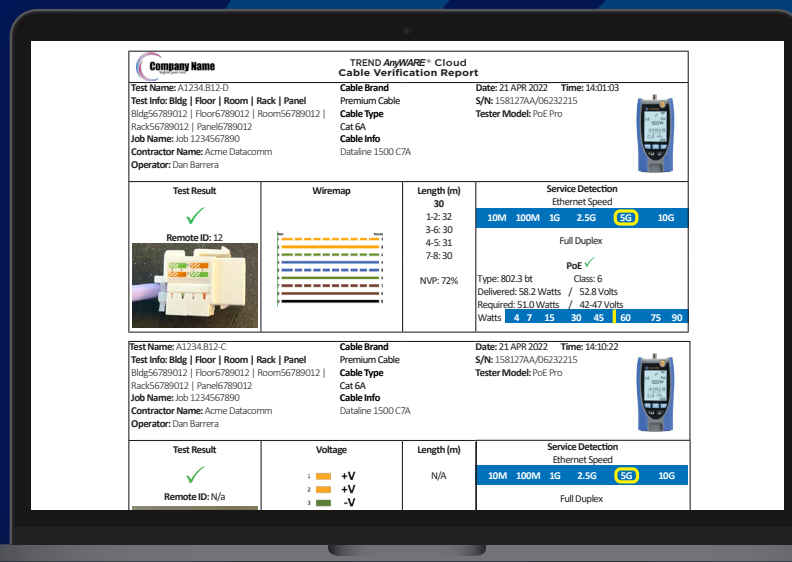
Company Name

TREND AnyWARE® Cloud
Cable Verification Report

**Test Name:** A1234.B12-D
**Test Info: Bldg | Floor | Room | Rack | Panel**
Bldg56789012 | Floor6789012 | Room56789012 | Rack56789012 | Panel6789012
**Job Name:** Job 1234567890
**Contractor Name:** Acme Datacomm
**Operator:** Dan Barrera

**Cable Brand**
Premium Cable
**Cable Type**
Cat 6A
**Cable Info**
Dataline 1500 C7A

**Date:** 21 APR 2022 **Time:** 14:01:03
**S/N:** 158127AA/06232215
**Tester Model:** PoE Pro

| Test Result | Wiremap | Length (m) | Service Detection |
|---|---|---|---|
| ✓ Remote ID: 12 | | 30 1-2: 32 3-6: 30 4-5: 31 7-8: 30 NVP: 72% | Ethernet Speed 10M 100M 1G 2.5G 5G 10G Full Duplex PoE ✓ Type: 802.3 bt Class: 6 Delivered: 58.2 Watts / 52.8 Volts Required: 51.0 Watts / 42-47 Volts Watts 4 7 15 30 45 60 75 90 |

**Test Name:** A1234.B12-C
**Test Info: Bldg | Floor | Room | Rack | Panel**
Bldg56789012 | Floor6789012 | Room56789012 | Rack56789012 | Panel6789012
**Job Name:** Job 1234567890
**Contractor Name:** Acme Datacomm
**Operator:** Dan Barrera

**Cable Brand**
Premium Cable
**Cable Type**
Cat 6A
**Cable Info**
Dataline 1500 C7A

**Date:** 21 APR 2022 **Time:** 14:10:22
**S/N:** 158127AA/06232215
**Tester Model:** PoE Pro

| Test Result | Voltage | Length (m) | Service Detection |
|---|---|---|---|
| ✓ Remote ID: N/a | 1 +V 2 +V 3 -V | N/A | Ethernet Speed 10M 100M 1G 2.5G 5G 10G Full Duplex |